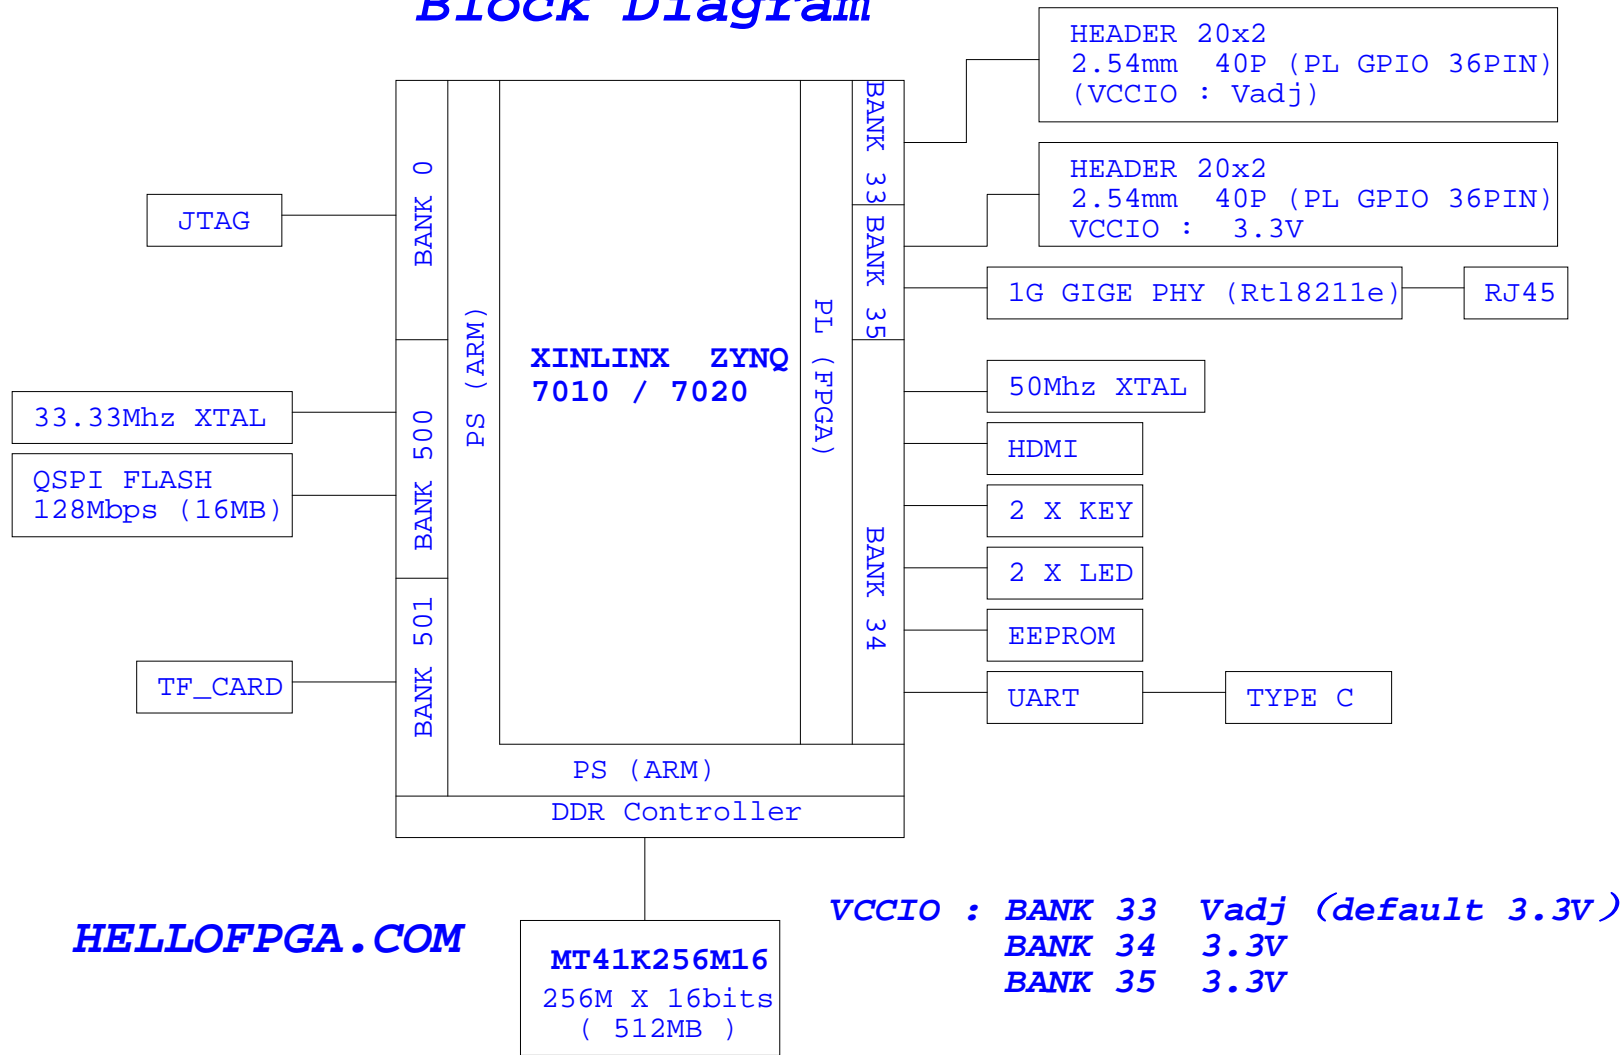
Block Diagram

JTAG

BANK 0

33.33Mhz XTAL

QSPI FLASH
128Mbps (16MB)

BANK 500

TF_CARD

BANK 501

PS (ARM)

XINLINX ZYNQ
7010 / 7020

PL (FPGA)

BANK 33

BANK 35

BANK 34

HEADER 20x2
2.54mm 40P (PL GPIO 36PIN)
(VCCIO : Vadj)

HEADER 20x2
2.54mm 40P (PL GPIO 36PIN)
VCCIO : 3.3V

1G GIGE PHY (Rtl8211e)

RJ45

50Mhz XTAL

HDMI

2 X KEY

2 X LED

EEPROM

UART

TYPE C

PS (ARM)

DDR Controller

HELLOFPGA.COM

MT41K256M16
256M X 16bits
( 512MB )

VCCIO : BANK 33 Vadj (default 3.3V)
BANK 34 3.3V
BANK 35 3.3V